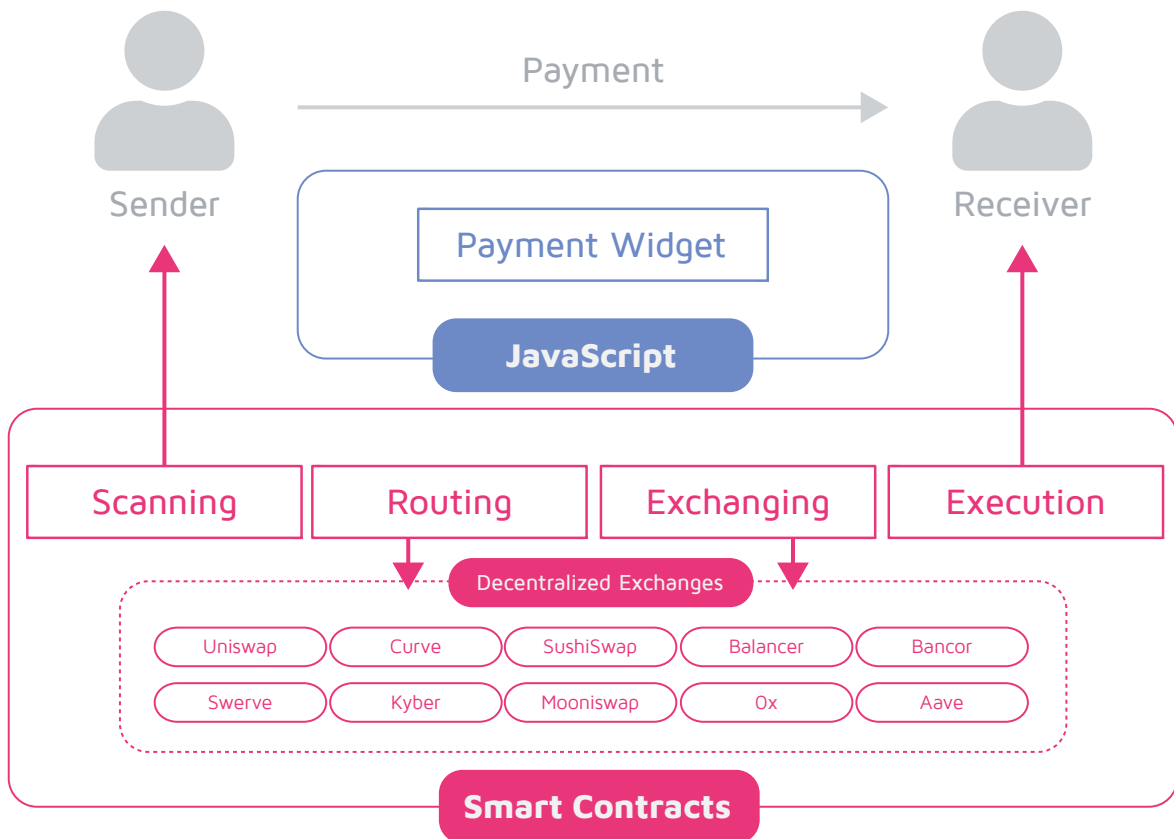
Payment

Sender

Receiver

Payment Widget

JavaScript

Scanning

Routing

Exchanging

Execution

Decentralized Exchanges

Uniswap

Curve

SushiSwap

Balancer

Bancor

Swerve

Kyber

Mooniswap

0x

Aave

Smart Contracts